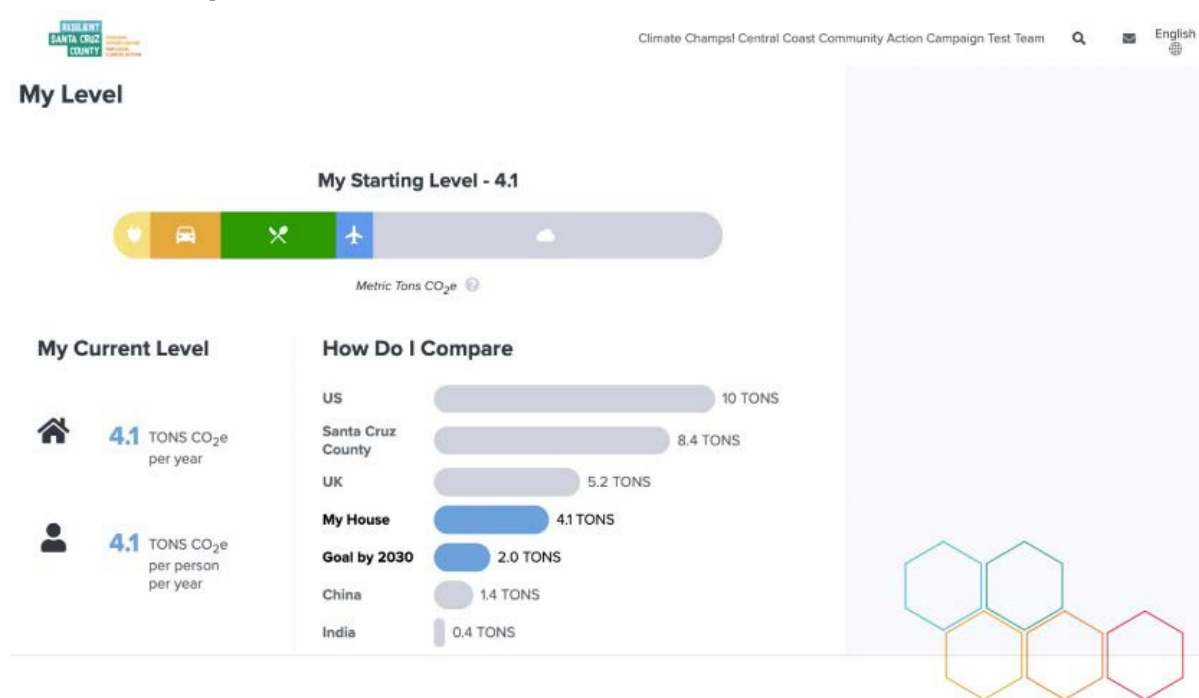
RESILIENT SANTA CRUZ COUNTY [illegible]

Climate Champs! Central Coast Community Action Campaign Test Team

English

My Level

My Starting Level - 4.1

Metric Tons $CO_2e$

My Current Level

4.1 TONS $CO_2e$ per year

4.1 TONS $CO_2e$ per person per year

How Do I Compare

| | |
|---|---|
| US | 10 TONS |
| Santa Cruz County | 8.4 TONS |
| UK | 5.2 TONS |
| My House | 4.1 TONS |
| Goal by 2030 | 2.0 TONS |
| China | 1.4 TONS |
| India | 0.4 TONS |